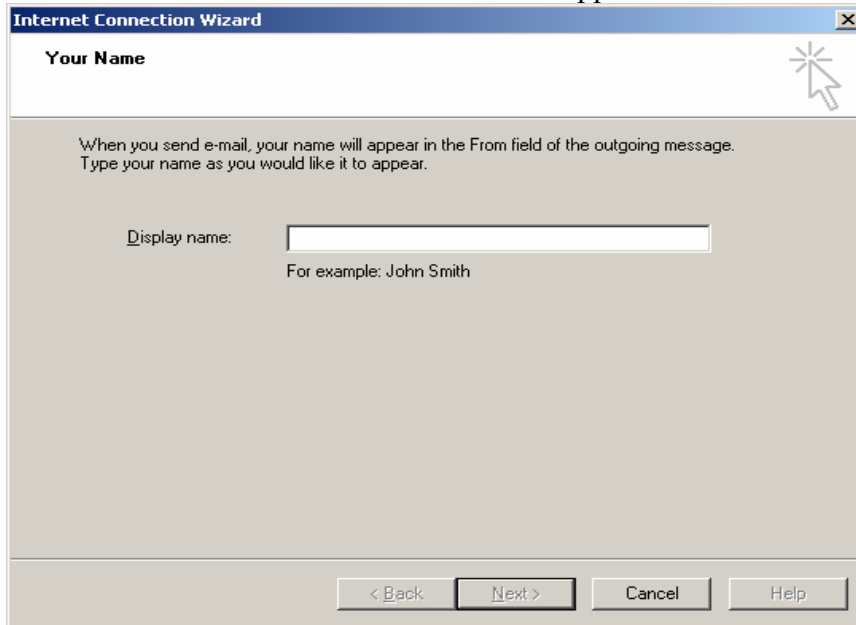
Internet Connection Wizard

Your Name

When you send e-mail, your name will appear in the From field of the outgoing message. Type your name as you would like it to appear.

Display name:

For example: John Smith

< Back
Next >
Cancel
Help